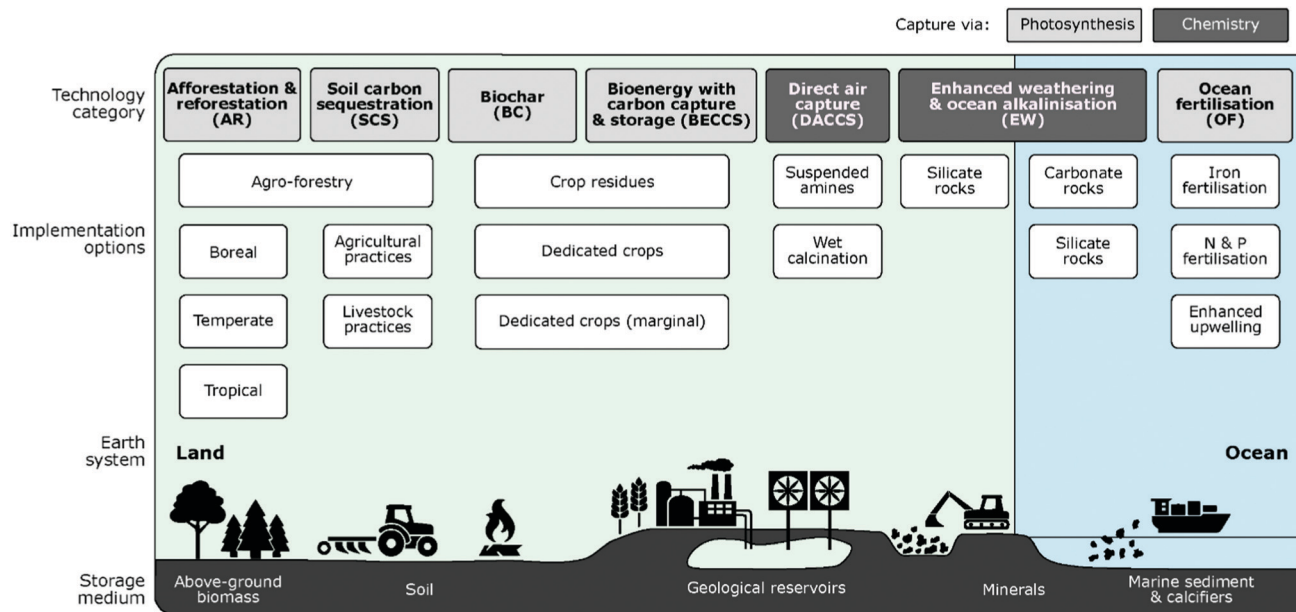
Capture via: Photosynthesis Chemistry

Technology category

Afforestation & reforestation (AR)

Soil carbon sequestration (SCS)

Biochar (BC)

Bioenergy with carbon capture & storage (BECCS)

Direct air capture (DACCS)

Enhanced weathering & ocean alkalinisation (EW)

Ocean fertilisation (OF)

Implementation options

Agro-forestry

Crop residues

Suspended amines

Silicate rocks

Carbonate rocks

Iron fertilisation

Boreal

Agricultural practices

Dedicated crops

Wet calcination

Silicate rocks

N & P fertilisation

Temperate

Livestock practices

Dedicated crops (marginal)

Enhanced upwelling

Tropical

Earth system

Land

Ocean

Storage medium

Above-ground biomass

Soil

Geological reservoirs

Minerals

Marine sediment & calcifiers